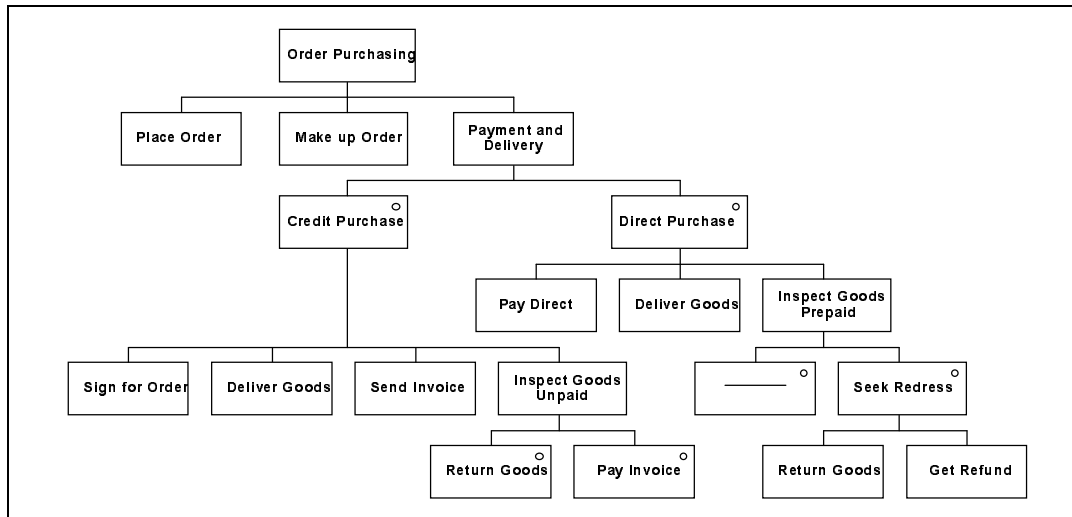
Order Purchasing

Place Order

Make up Order

Payment and Delivery

Credit Purchase

Direct Purchase

Pay Direct

Deliver Goods

Inspect Goods Prepaid

Sign for Order

Deliver Goods

Send Invoice

Inspect Goods Unpaid

Seek Redress

Return Goods

Pay Invoice

Return Goods

Get Refund